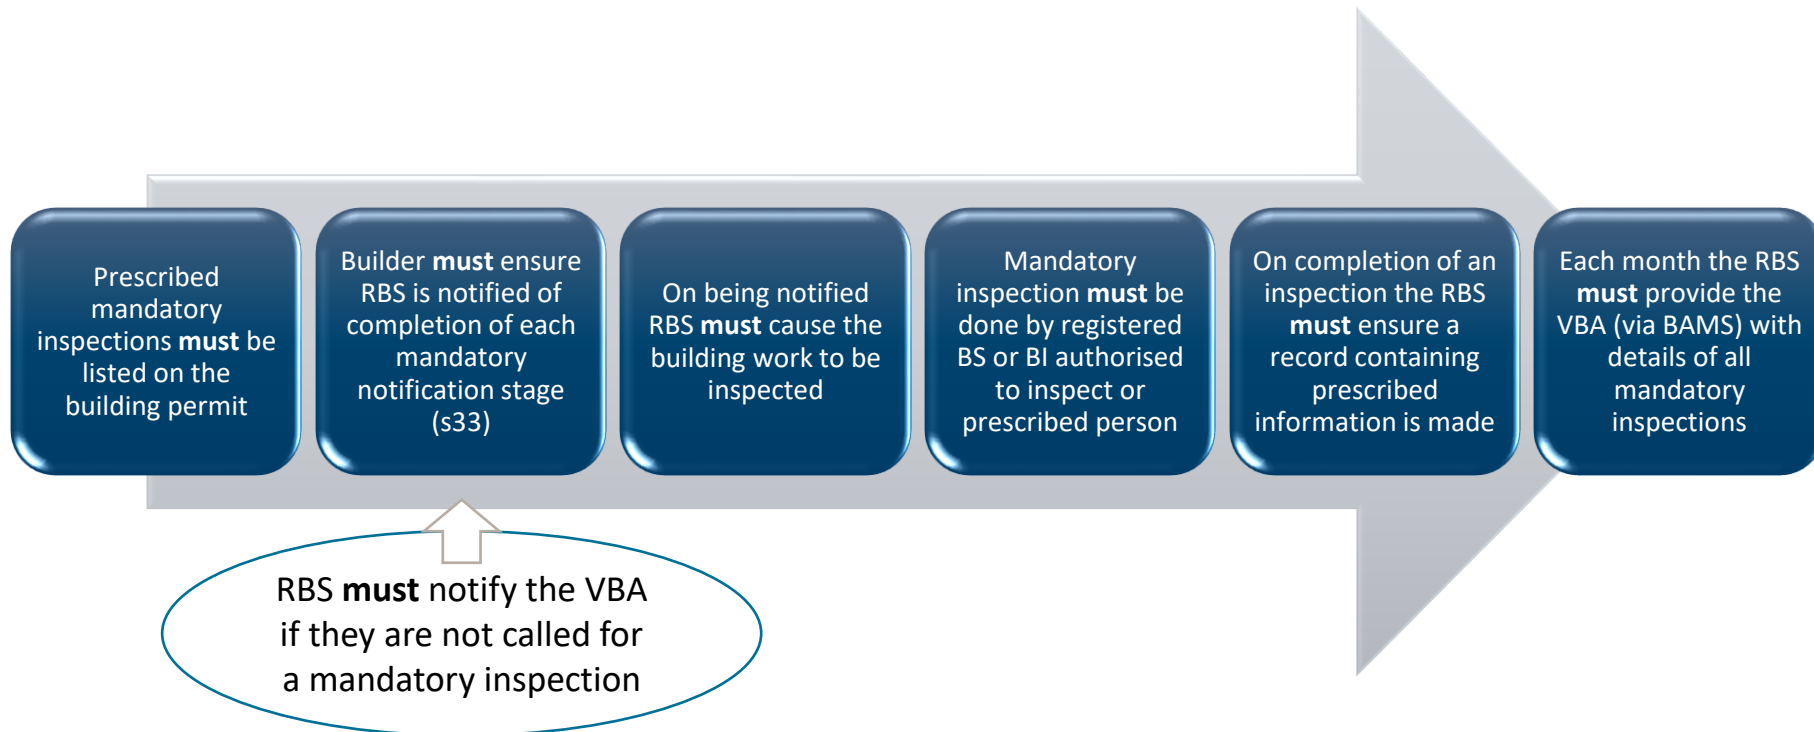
Prescribed mandatory inspections must be listed on the building permit

Builder must ensure RBS is notified of completion of each mandatory notification stage (s33)

On being notified RBS must cause the building work to be inspected

Mandatory inspection must be done by registered BS or BI authorised to inspect or prescribed person

On completion of an inspection the RBS must ensure a record containing prescribed information is made

Each month the RBS must provide the VBA (via BAMS) with details of all mandatory inspections

RBS must notify the VBA if they are not called for a mandatory inspection